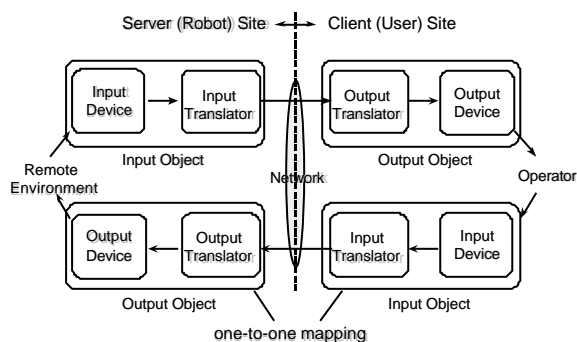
Server (Robot) Site Client (User) Site

Input Device

Input Translator

Output Translator

Output Device

Input Object

Output Object

Remote Environment

Network

Operator

Output Device

Output Translator

Input Translator

Input Device

Output Object

Input Object

one-to-one mapping